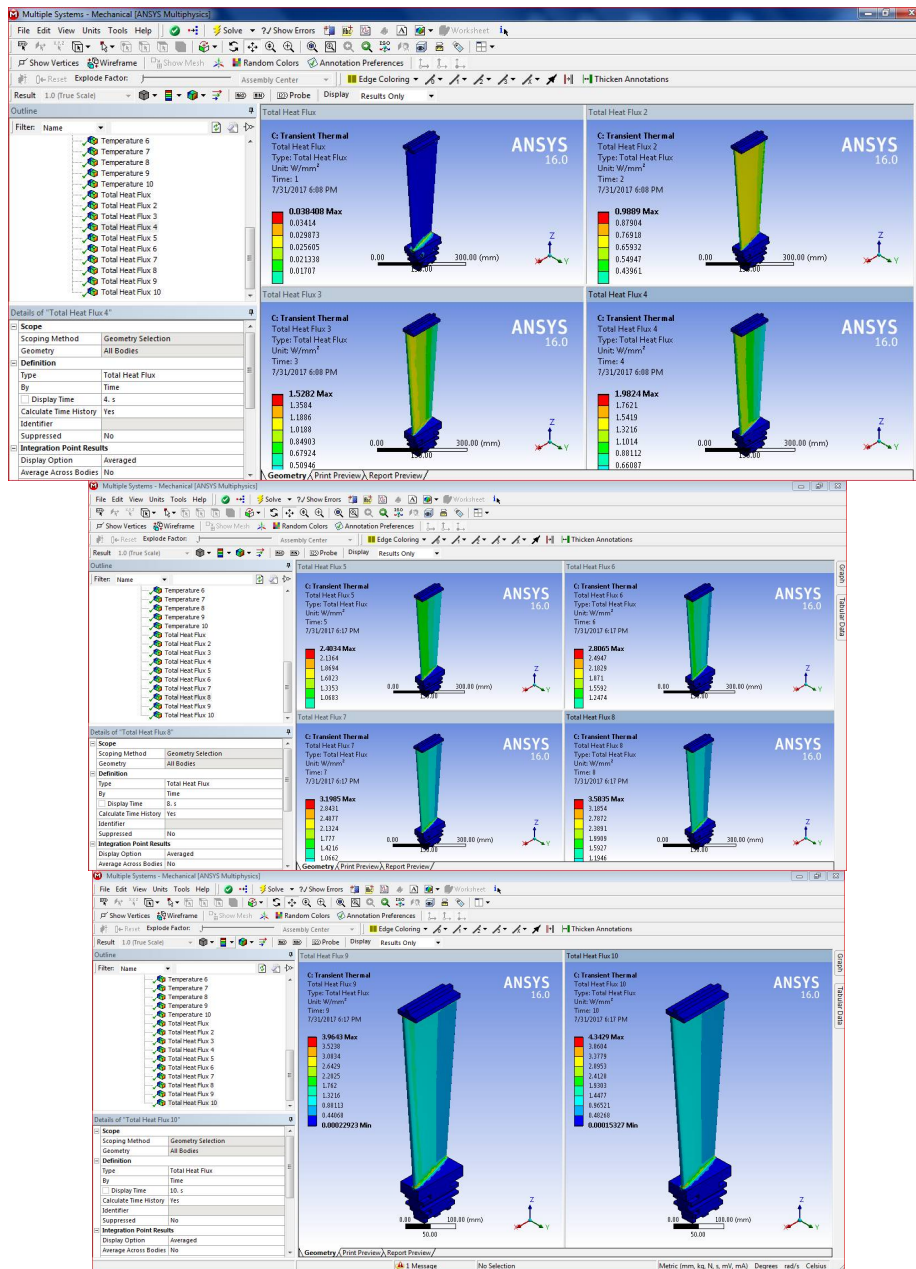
Multiple Systems - Mechanical [ANSYS Multiphysics]

File Edit View Units Tools Help | Solve | Show Errors | Worksheet

Show Vertices | Wireframe | Show Mesh | Random Colors | Annotation Preferences

Reset | Explode Factor: | Assembly Center | Edge Coloring | Thicken Annotations

Result 1.0 (True Scale) | Probe | Display | Results Only

Outline

Filter: Name

Temperature 6
Temperature 7
Temperature 8
Temperature 9
Temperature 10
Total Heat Flux
Total Heat Flux 2
Total Heat Flux 3
Total Heat Flux 4
Total Heat Flux 5
Total Heat Flux 6
Total Heat Flux 7
Total Heat Flux 8
Total Heat Flux 9
Total Heat Flux 10

Details of "Total Heat Flux 4"

| Scope | |
|---|---|
| Scoping Method | Geometry Selection |
| Geometry | All Bodies |
| Definition | |
| Type | Total Heat Flux |
| By | Time |
| Display Time | 4. s |
| Calculate Time History | Yes |
| Identifier | |
| Suppressed | No |
| Integration Point Results | |
| Display Option | Averaged |
| Average Across Bodies | No |

Total Heat Flux

C: Transient Thermal
Total Heat Flux
Type: Total Heat Flux
Unit: W/mm²
Time: 1
7/31/2017 6:08 PM

0.038408 Max
0.03414
0.029873
0.025605
0.021338
0.01707

ANSYS 16.0

0.00 150.00 300.00 (mm)

Total Heat Flux 2

C: Transient Thermal
Total Heat Flux 2
Type: Total Heat Flux
Unit: W/mm²
Time: 2
7/31/2017 6:08 PM

0.9889 Max
0.87904
0.76918
0.65932
0.54947
0.43961

ANSYS 16.0

0.00 150.00 300.00 (mm)

Total Heat Flux 3

C: Transient Thermal
Total Heat Flux 3
Type: Total Heat Flux
Unit: W/mm²
Time: 3
7/31/2017 6:08 PM

1.5282 Max
1.3584
1.1886
1.0188
0.84903
0.67924
0.50946

ANSYS 16.0

0.00 150.00 300.00 (mm)

Total Heat Flux 4

C: Transient Thermal
Total Heat Flux 4
Type: Total Heat Flux
Unit: W/mm²
Time: 4
7/31/2017 6:08 PM

1.9824 Max
1.7621
1.5419
1.3216
1.1014
0.88112
0.66087

ANSYS 16.0

0.00 150.00 300.00 (mm)

Geometry / Print Preview / Report Preview

Multiple Systems - Mechanical [ANSYS Multiphysics]

Details of "Total Heat Flux 8"

| Scope | |
|---|---|
| Scoping Method | Geometry Selection |
| Geometry | All Bodies |
| Definition | |
| Type | Total Heat Flux |
| By | Time |
| Display Time | 8. s |
| Calculate Time History | Yes |
| Identifier | |
| Suppressed | No |
| Integration Point Results | |
| Display Option | Averaged |
| Average Across Bodies | No |

Total Heat Flux 5

C: Transient Thermal
Total Heat Flux 5
Type: Total Heat Flux
Unit: W/mm²
Time: 5
7/31/2017 6:17 PM

2.4034 Max
2.1364
1.8694
1.6023
1.3353
1.0683

ANSYS 16.0

0.00 150.00 300.00 (mm)

Total Heat Flux 6

C: Transient Thermal
Total Heat Flux 6
Type: Total Heat Flux
Unit: W/mm²
Time: 6
7/31/2017 6:17 PM

2.8065 Max
2.4947
2.1829
1.871
1.5592
1.2474

ANSYS 16.0

0.00 150.00 300.00 (mm)

Total Heat Flux 7

C: Transient Thermal
Total Heat Flux 7
Type: Total Heat Flux
Unit: W/mm²
Time: 7
7/31/2017 6:17 PM

3.1985 Max
2.8431
2.4877
2.1324
1.777
1.4216
1.0662

ANSYS 16.0

0.00 150.00 300.00 (mm)

Total Heat Flux 8

C: Transient Thermal
Total Heat Flux 8
Type: Total Heat Flux
Unit: W/mm²
Time: 8
7/31/2017 6:17 PM

3.5835 Max
3.1854
2.7872
2.3891
1.9909
1.5927
1.1946

ANSYS 16.0

0.00 150.00 300.00 (mm)

Graph | Tabular Data

Multiple Systems - Mechanical [ANSYS Multiphysics]

Details of "Total Heat Flux 10"

| Scope | |
|---|---|
| Scoping Method | Geometry Selection |
| Geometry | All Bodies |
| Definition | |
| Type | Total Heat Flux |
| By | Time |
| Display Time | 10. s |
| Calculate Time History | Yes |
| Identifier | |
| Suppressed | No |
| Integration Point Results | |
| Display Option | Averaged |
| Average Across Bodies | No |

Total Heat Flux 9

C: Transient Thermal
Total Heat Flux 9
Type: Total Heat Flux
Unit: W/mm²
Time: 9
7/31/2017 6:17 PM

3.9643 Max
3.5238
3.0834
2.6429
2.2025
1.762
1.3216
0.88113
0.44068
0.00022923 Min

ANSYS 16.0

0.00 50.00 100.00 (mm)

Total Heat Flux 10

C: Transient Thermal
Total Heat Flux 10
Type: Total Heat Flux
Unit: W/mm²
Time: 10
7/31/2017 6:17 PM

4.3429 Max
3.8604
3.3779
2.8953
2.4128
1.9303
1.4477
0.96521
0.48268
0.00015327 Min

ANSYS 16.0

Geometry / Print Preview / Report Preview

1 Message | No Selection | Metric (mm, kg, N, s, mV, mA) Degrees rad/s Celsius